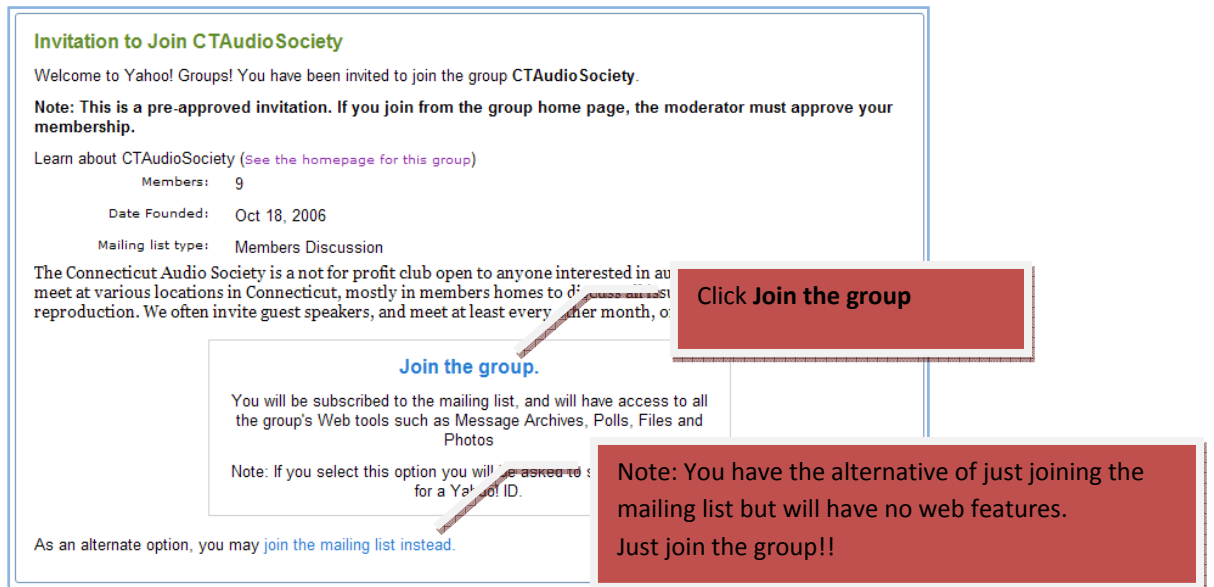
Invitation to Join CTAudioSociety

Welcome to Yahoo! Groups! You have been invited to join the group **CTAudioSociety**.

**Note: This is a pre-approved invitation. If you join from the group home page, the moderator must approve your membership.**

Learn about CTAudioSociety (See the homepage for this group)

Members: 9

Date Founded: Oct 18, 2006

Mailing list type: Members Discussion

The Connecticut Audio Society is a not for profit club open to anyone interested in au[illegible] meet at various locations in Connecticut, mostly in members homes to di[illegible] reproduction. We often invite guest speakers, and meet at least every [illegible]her month, o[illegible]

Click **Join the group**

Join the group.

You will be subscribed to the mailing list, and will have access to all the group's Web tools such as Message Archives, Polls, Files and Photos

Note: If you select this option you will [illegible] asked to s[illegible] for a Yah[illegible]o! ID.

Note: You have the alternative of just joining the mailing list but will have no web features.
Just join the group!!

As an alternate option, you may join the mailing list instead.